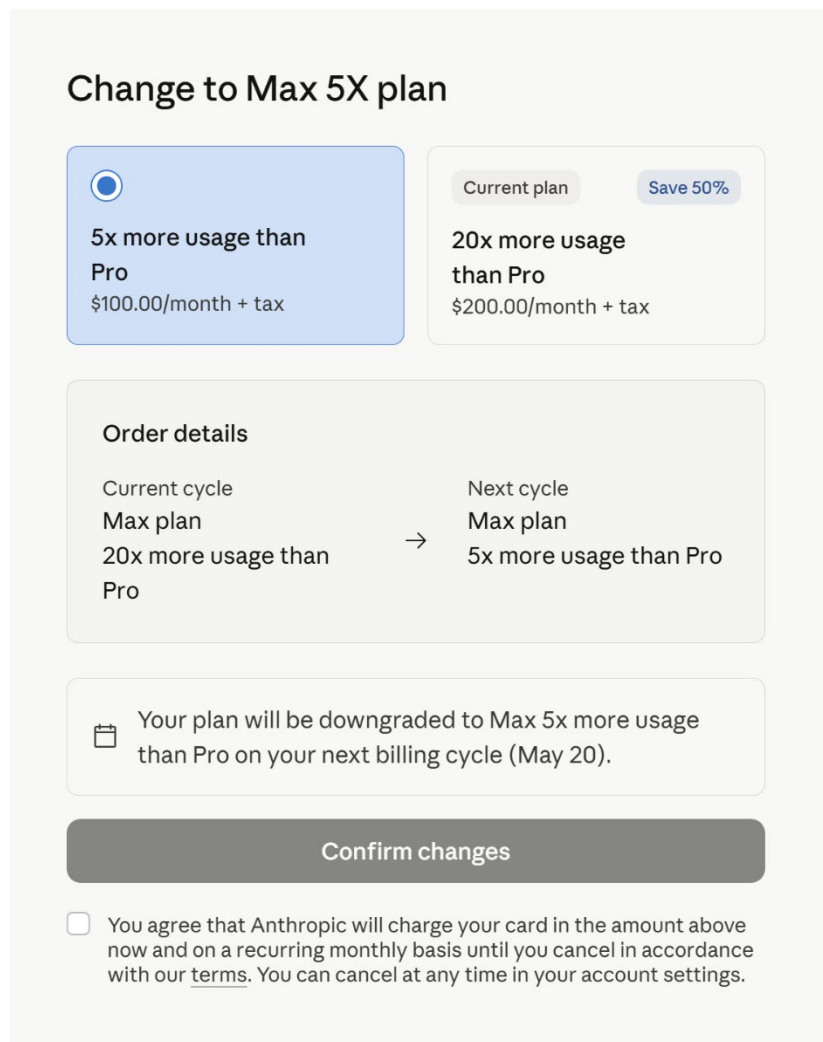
Change to Max 5X plan

5x more usage than Pro
$100.00/month + tax

Current plan
Save 50%
20x more usage than Pro
$200.00/month + tax

Order details

Current cycle
Max plan
20x more usage than Pro

→

Next cycle
Max plan
5x more usage than Pro

Your plan will be downgraded to Max 5x more usage than Pro on your next billing cycle (May 20).

Confirm changes

You agree that Anthropic will charge your card in the amount above now and on a recurring monthly basis until you cancel in accordance with our terms. You can cancel at any time in your account settings.